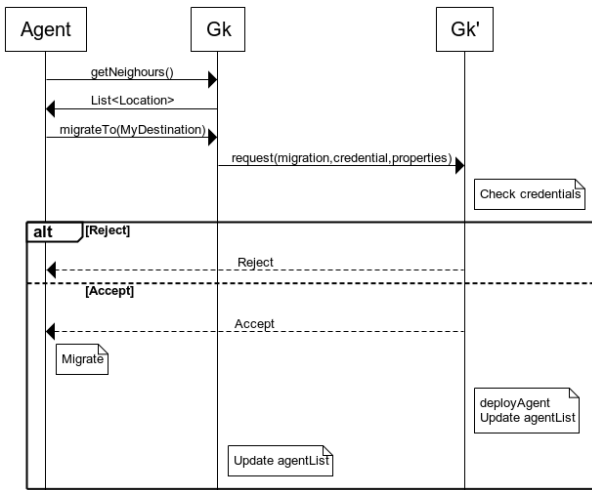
Agent

Gk

Gk'

getNeighours()

List<Location>

migrateTo(MyDestination)

request(migration,credential,properties)

Check credentials

alt [Reject]

Reject

[Accept]

Accept

Migrate

deployAgent
Update agentList

Update agentList